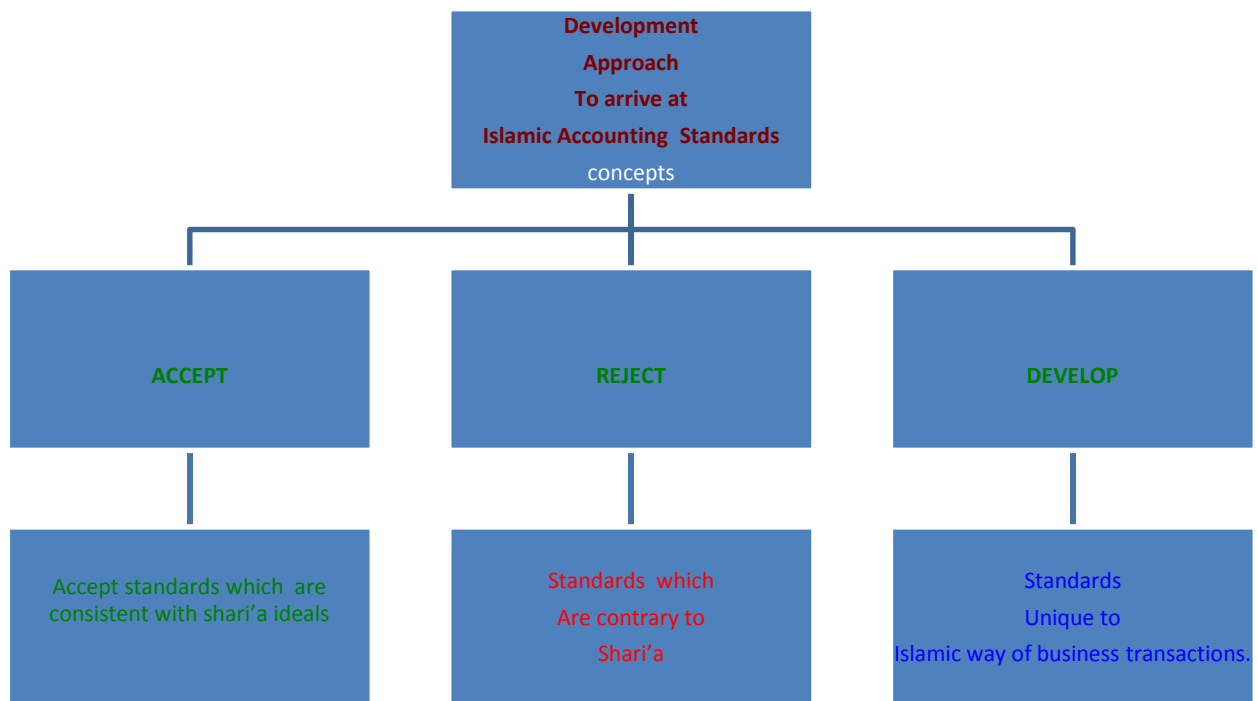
Development
Approach
To arrive at
Islamic Accounting Standards
concepts

ACCEPT

REJECT

DEVELOP

Accept standards which are consistent with shari'a ideals

Standards which
Are contrary to
Shari'a

Standards
Unique to
Islamic way of business transactions.